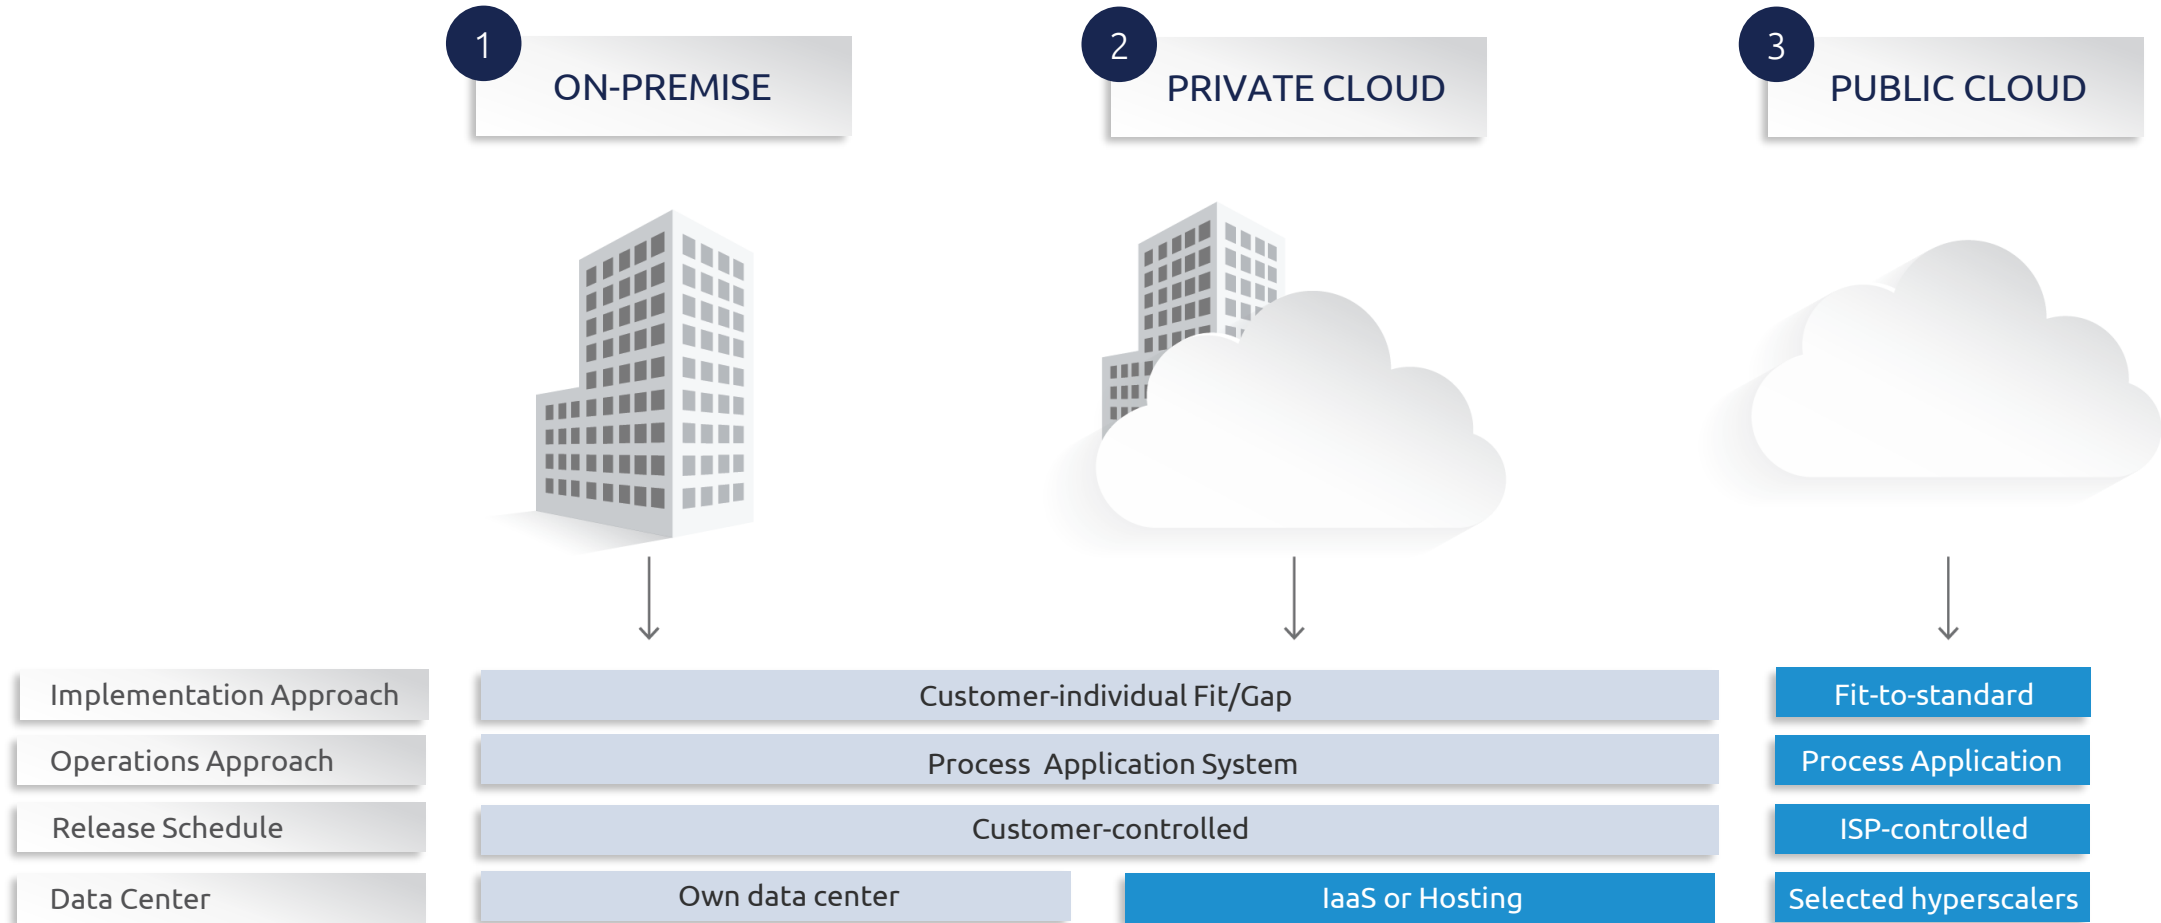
1 ON-PREMISE

2 PRIVATE CLOUD

3 PUBLIC CLOUD

| Implementation Approach | Customer-individual Fit/Gap | | Fit-to-standard |
|---|---|---|---|
| Operations Approach | Process Application System | | Process Application |
| Release Schedule | Customer-controlled | | ISP-controlled |
| Data Center | Own data center | IaaS or Hosting | Selected hyperscalers |